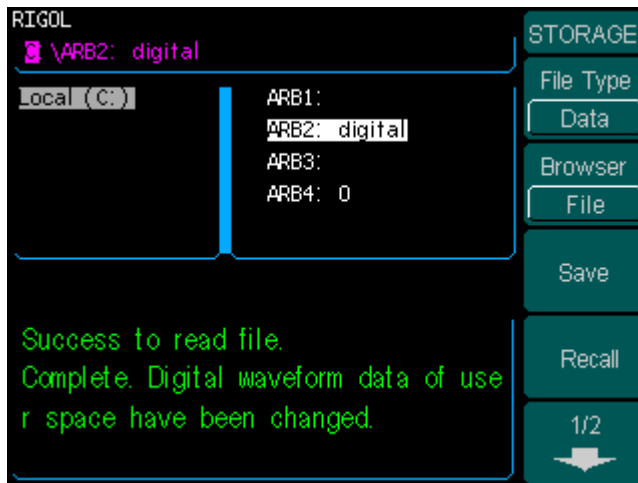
RIGOL
\ARB2: digital

Local (C:)

ARB1:
ARB2: digital
ARB3:
ARB4: 0

Success to read file.
Complete. Digital waveform data of user space have been changed.

STORAGE
File Type
Data
Browser
File
Save
Recall
1/2